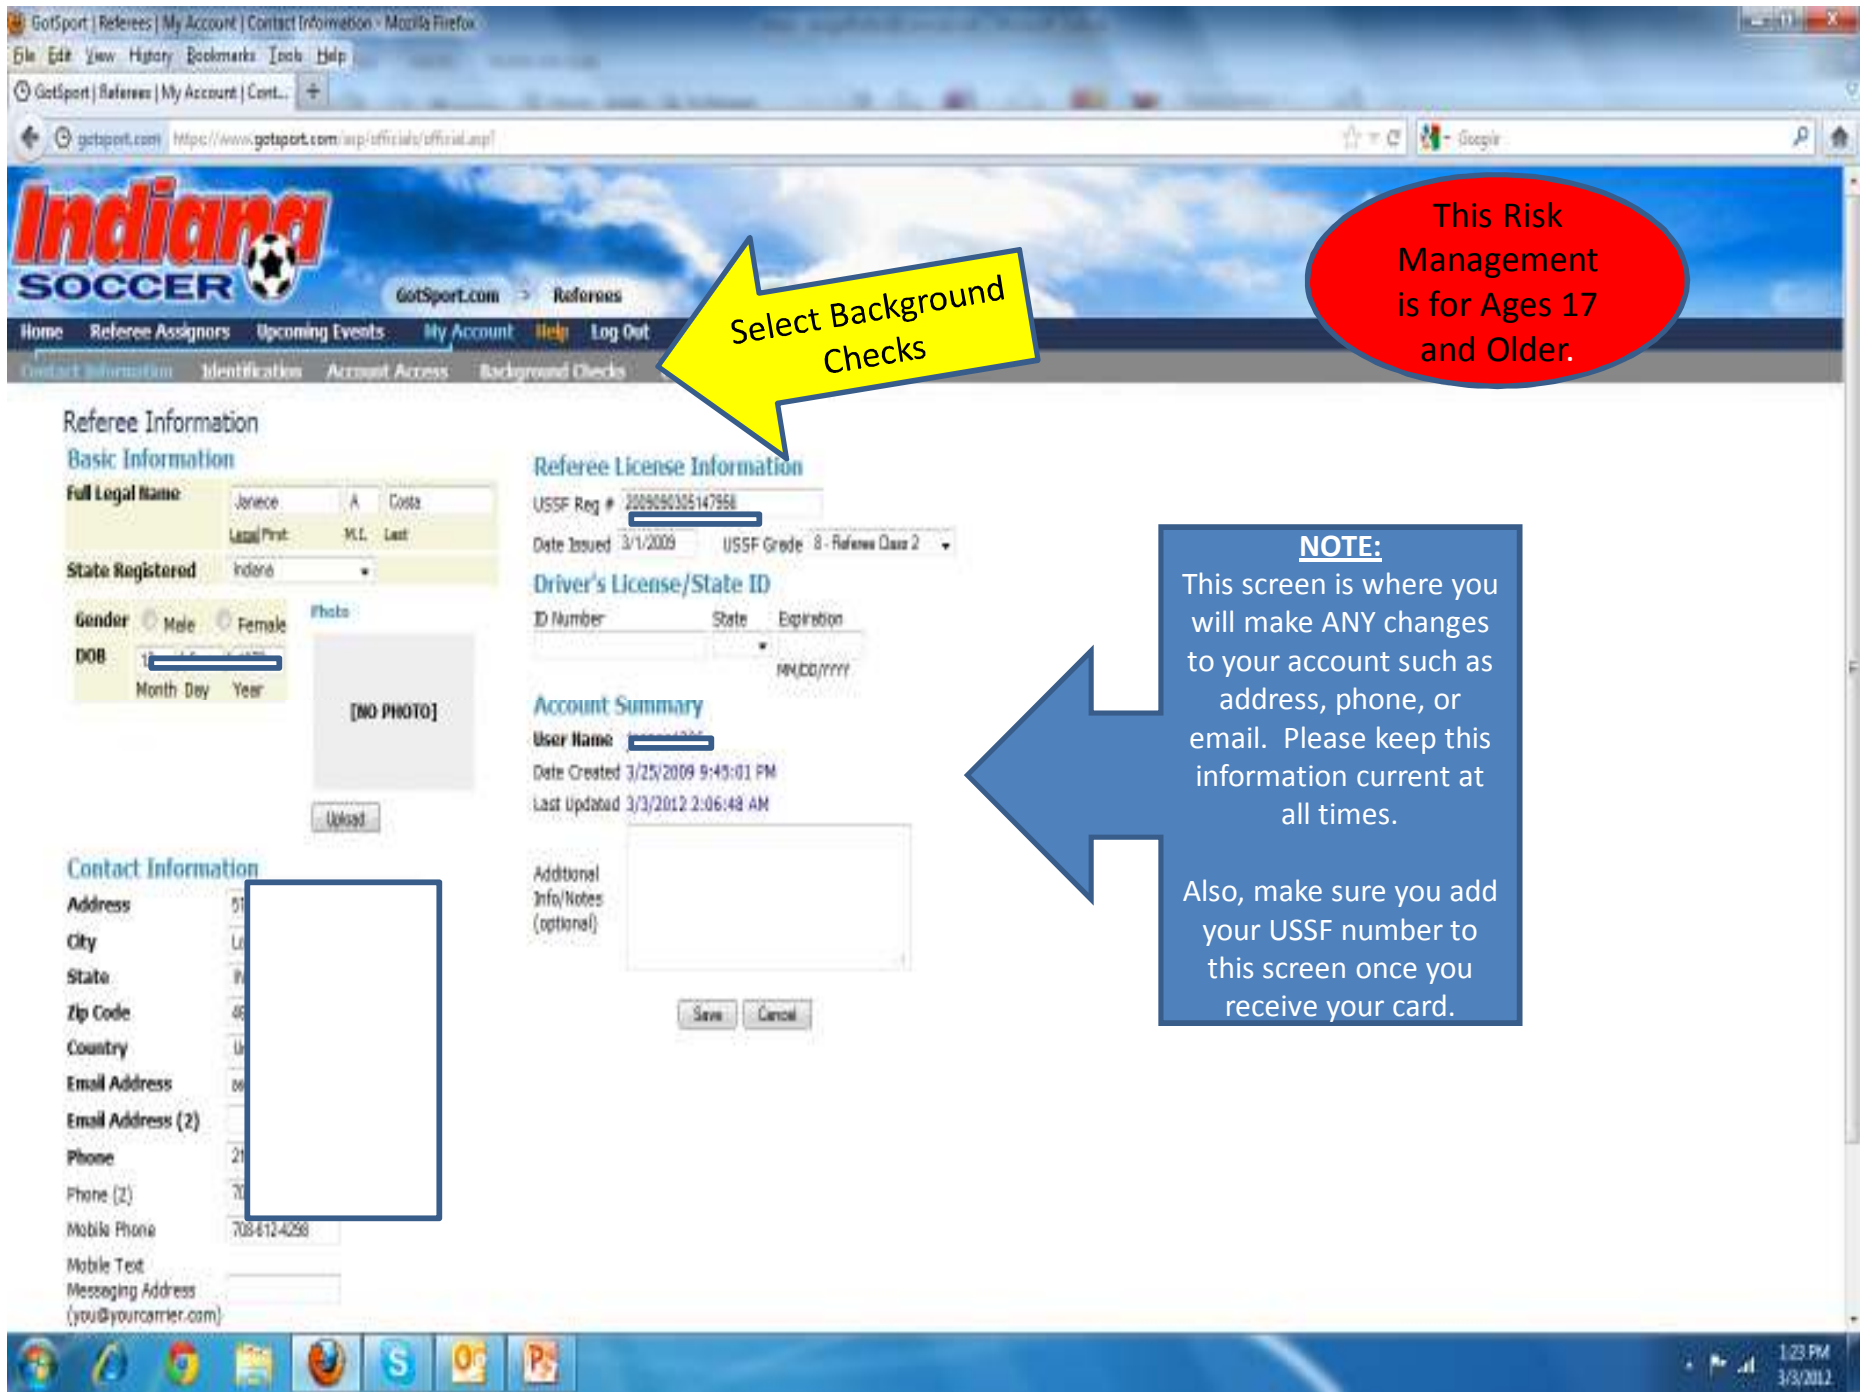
GotSport | Referees | My Account | Contact Information - Mozilla Firefox

File Edit View History Bookmarks Tools Help

GotSport | Referees | My Account | Cont... +

gotsport.com https://www.gotsport.com/asp/officials/official.asp?

Google

Indiana SOCCER

GotSport.com > Referees

Home Referee Assignors Upcoming Events My Account Help Log Out

Contact Information Identification Account Access Background Checks

Select Background Checks

This Risk Management is for Ages 17 and Older.

Referee Information

Basic Information

Full Legal Name Janece A Costa
Legal First M.I. Last

State Registered Indiana

Gender Male Female

Photo

DOB
Month Day Year

[NO PHOTO]

Upload

Referee License Information

USSF Reg # 2009090305147958

Date Issued 3/1/2009 USSF Grade 8 - Referee Class 2

Driver's License/State ID

ID Number State Expiration
MM/DD/YYYY

Account Summary

User Name

Date Created 3/25/2009 9:45:01 PM

Last Updated 3/3/2012 2:06:48 AM

Additional Info/Notes (optional)

Save Cancel

NOTE:
This screen is where you will make ANY changes to your account such as address, phone, or email. Please keep this information current at all times.

Also, make sure you add your USSF number to this screen once you receive your card.

Contact Information

Address
City
State
Zip Code
Country
Email Address
Email Address (2)
Phone
Phone (2)
Mobile Phone 708-612-4298
Mobile Text Messaging Address (you@yourcarrier.com)

1:23 PM
3/3/2012